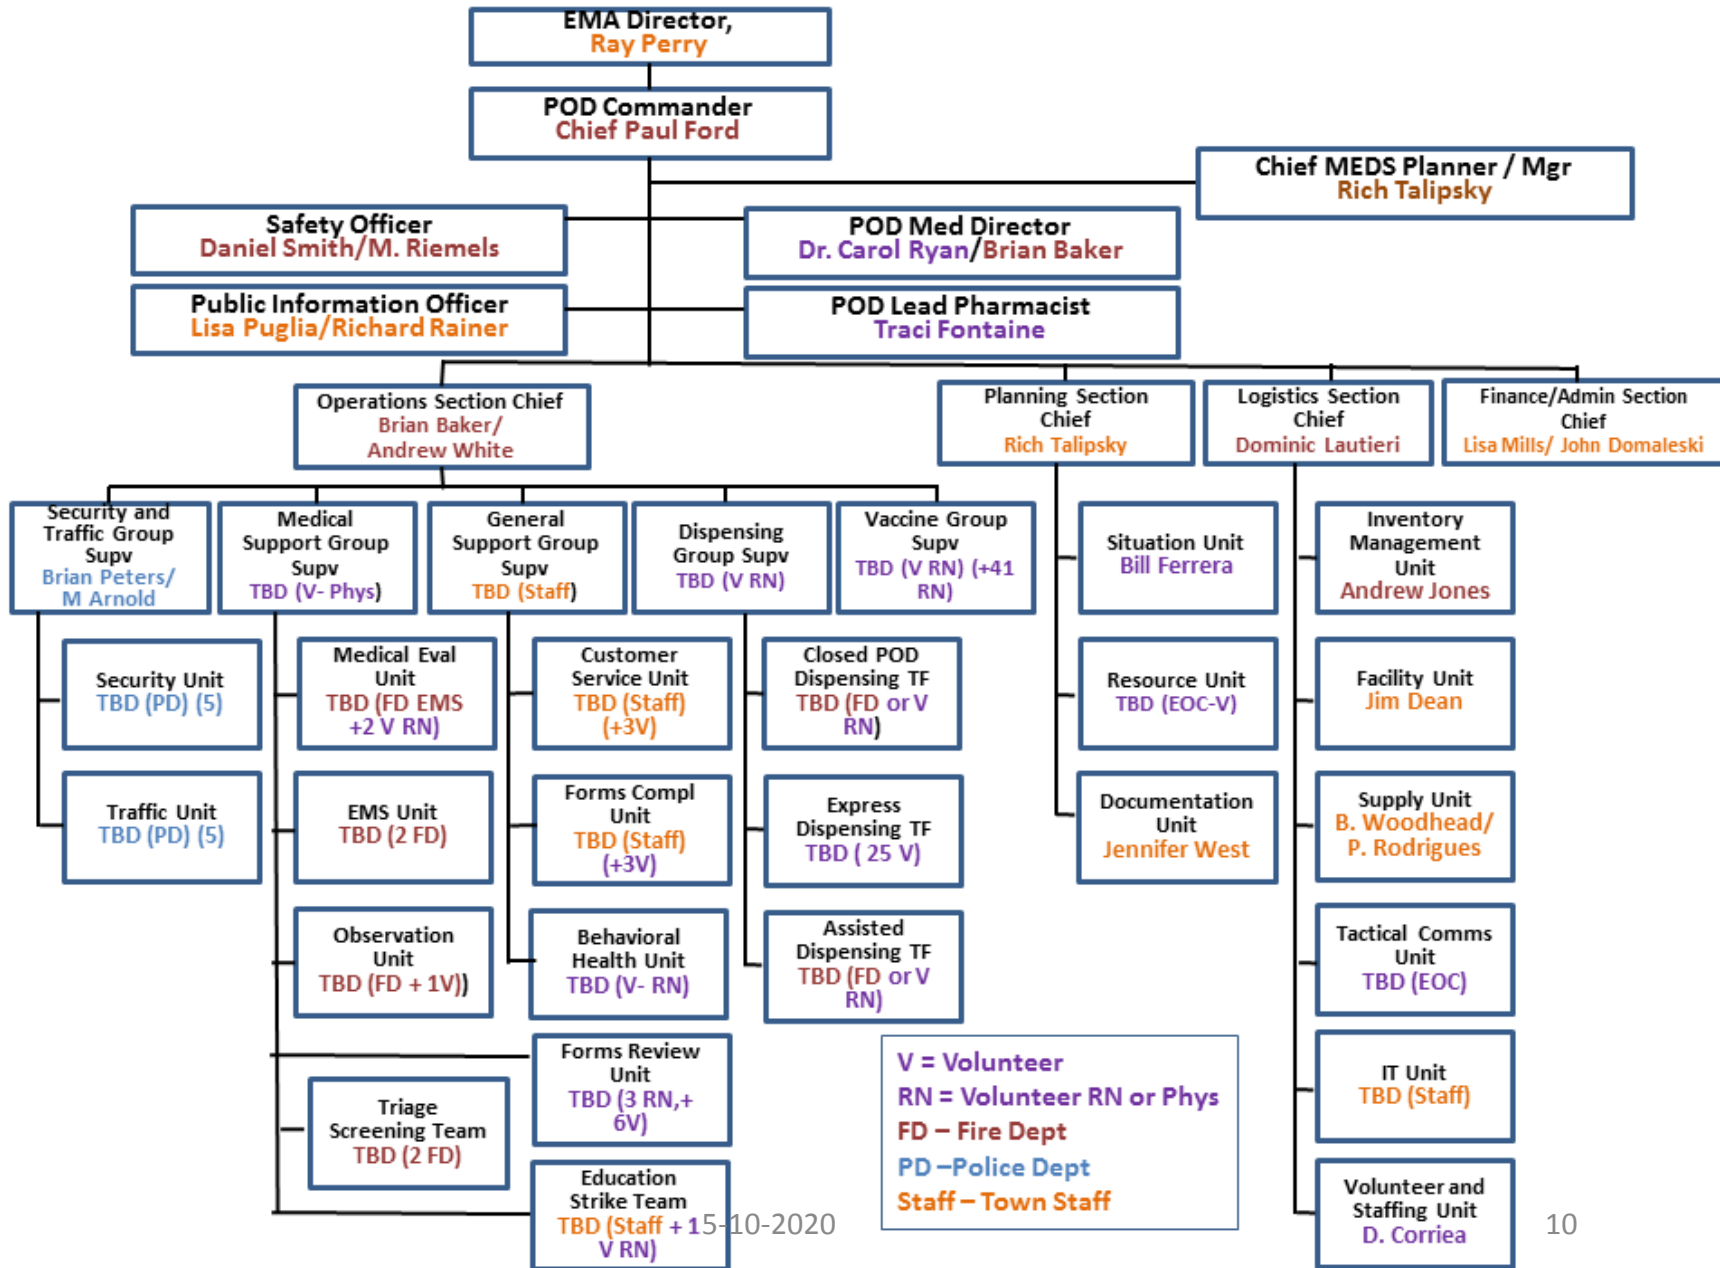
EMA Director,
Ray Perry

POD Commander
Chief Paul Ford

Chief MEDS Planner / Mgr
Rich Talipsky

Safety Officer
Daniel Smith/M. Riemels

POD Med Director
Dr. Carol Ryan/Brian Baker

Public Information Officer
Lisa Puglia/Richard Rainer

POD Lead Pharmacist
Traci Fontaine

Operations Section Chief
Brian Baker/
Andrew White

Planning Section Chief
Rich Talipsky

Logistics Section Chief
Dominic Lautieri

Finance/Admin Section Chief
Lisa Mills/ John Domaleski

Security and Traffic Group Supv
Brian Peters/
M Arnold

Medical Support Group Supv
TBD (V- Phys)

General Support Group Supv
TBD (Staff)

Dispensing Group Supv
TBD (V RN)

Vaccine Group Supv
TBD (V RN) (+41 RN)

Situation Unit
Bill Ferrera

Inventory Management Unit
Andrew Jones

Security Unit
TBD (PD) (5)

Medical Eval Unit
TBD (FD EMS +2 V RN)

Customer Service Unit
TBD (Staff) (+3V)

Closed POD Dispensing TF
TBD (FD or V RN)

Resource Unit
TBD (EOC-V)

Facility Unit
Jim Dean

Traffic Unit
TBD (PD) (5)

EMS Unit
TBD (2 FD)

Forms Compl Unit
TBD (Staff) (+3V)

Express Dispensing TF
TBD ( 25 V)

Documentation Unit
Jennifer West

Supply Unit
B. Woodhead/
P. Rodrigues

Observation Unit
TBD (FD + 1V))

Behavioral Health Unit
TBD (V- RN)

Assisted Dispensing TF
TBD (FD or V RN)

Tactical Comms Unit
TBD (EOC)

Forms Review Unit
TBD (3 RN,+ 6V)

Triage Screening Team
TBD (2 FD)

IT Unit
TBD (Staff)

Education Strike Team
TBD (Staff + 15 V RN)

V = Volunteer
RN = Volunteer RN or Phys
FD – Fire Dept
PD –Police Dept
Staff – Town Staff

Volunteer and Staffing Unit
D. Corriea

15-10-2020

10